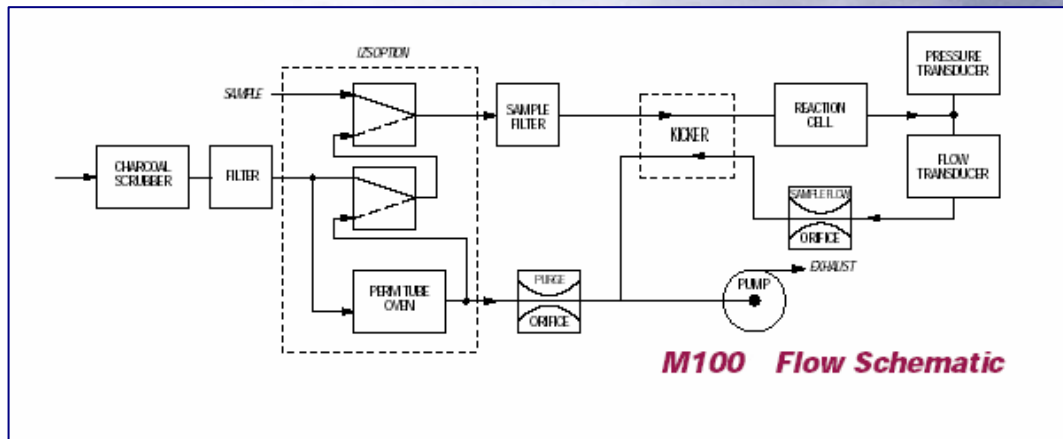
IZS OPTION

SAMPLE

CHARCOAL SCRUBBER

FILTER

PERM TUBE OVEN

SAMPLE FILTER

KICKER

REACTION CELL

PRESSURE TRANSDUCER

FLOW TRANSDUCER

SAMPLE FLOW

ORIFICE

PURGE

ORIFICE

PUMP

EXHAUST

M100 Flow Schematic